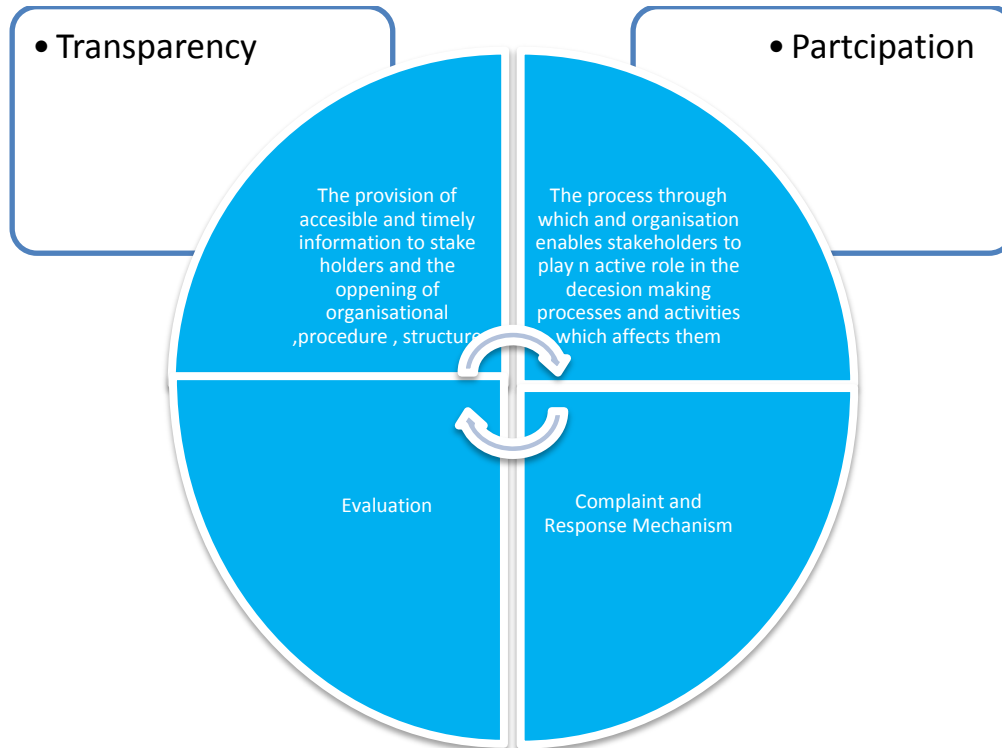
• Transparency

• Partcipation

The provision of accesible and timely information to stake holders and the oppening of organisational ,procedure , structure

The process through which and organisation enables stakeholders to play n active role in the decesion making processes and activities which affects them

Evaluation

Complaint and Response Mechanism